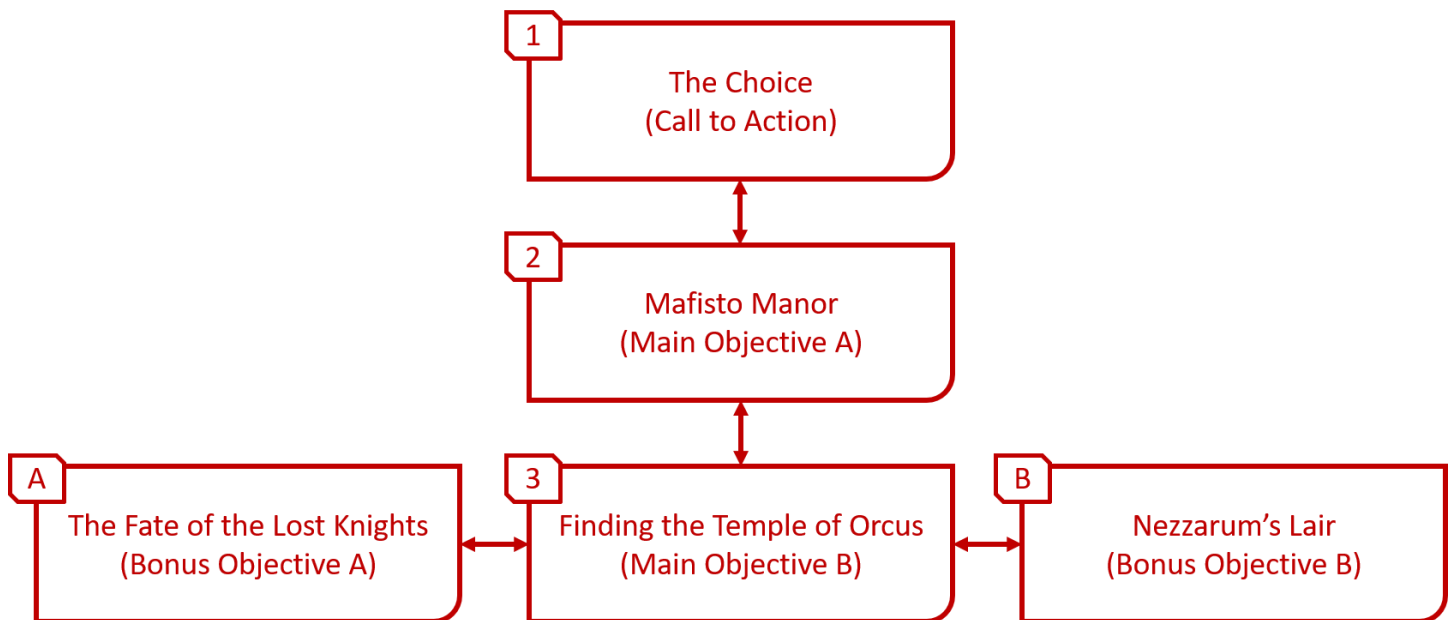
1
The Choice
(Call to Action)

2
Mafisto Manor
(Main Objective A)

A
The Fate of the Lost Knights
(Bonus Objective A)

3
Finding the Temple of Orcus
(Main Objective B)

B
Nezzarum’s Lair
(Bonus Objective B)